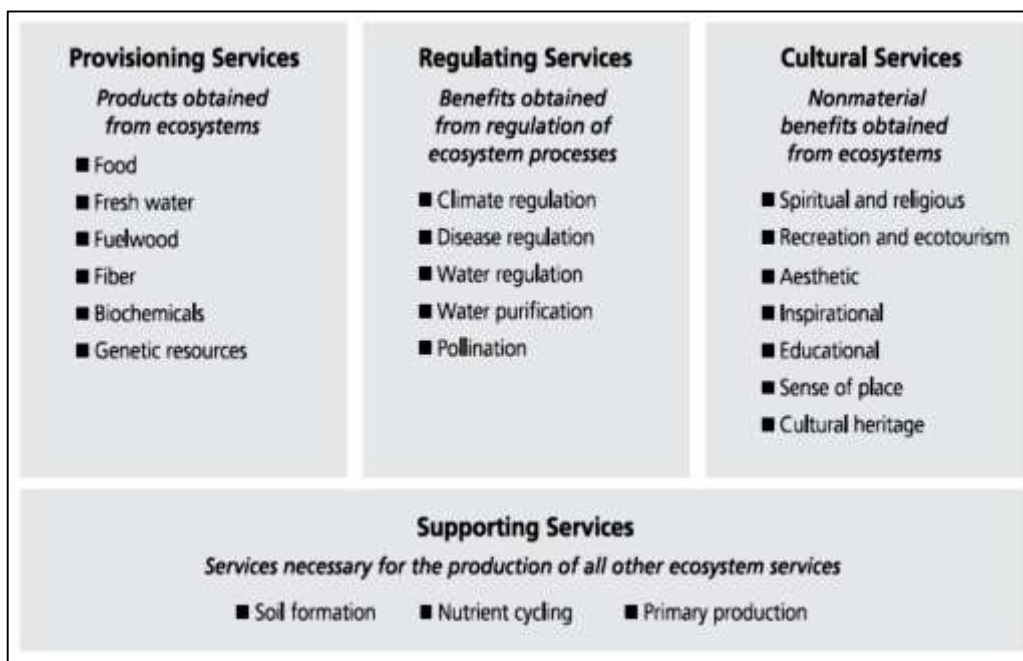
**Provisioning Services**
*Products obtained from ecosystems*
■ Food
■ Fresh water
■ Fuelwood
■ Fiber
■ Biochemicals
■ Genetic resources

**Regulating Services**
*Benefits obtained from regulation of ecosystem processes*
■ Climate regulation
■ Disease regulation
■ Water regulation
■ Water purification
■ Pollination

**Cultural Services**
*Nonmaterial benefits obtained from ecosystems*
■ Spiritual and religious
■ Recreation and ecotourism
■ Aesthetic
■ Inspirational
■ Educational
■ Sense of place
■ Cultural heritage

**Supporting Services**
*Services necessary for the production of all other ecosystem services*
■ Soil formation ■ Nutrient cycling ■ Primary production